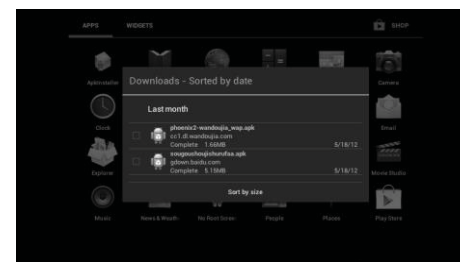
APPS WIDGETS SHOP

Apkinstaller

Camera

Downloads - Sorted by date

Last month

phoenix2-wandoujia_wap.apk
cc1.dl.wandoujia.com
Complete 1.66MB 5/18/12

sougoushoujishurufaa.apk
gdown.baidu.com
Complete 5.15MB 5/18/12

Sort by size

Clock

Email

Explorer

Movie Studio

Music

News & Weath

No Root Scree

People

Places

Play Store